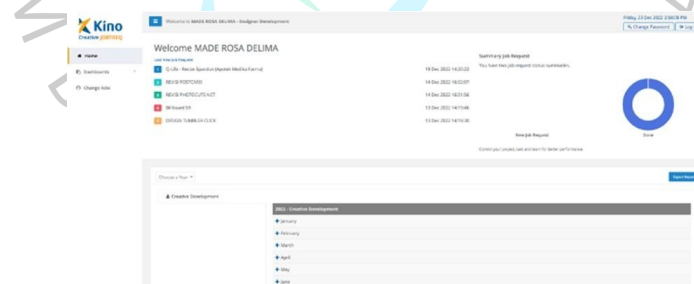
Kino
Creative JOURNEY

Home
Dashboards
Change Role

Welcome to MADE ROSA DELIMA - Dsdgner Development

Friday, 23 Dec 2022 2:58:08 PM
Change Password
Log

Welcome MADE ROSA DELIMA

Last Five Job Request

Q-Life - Revisi Spanduk (Apotek Medika Farma) 19 Dec 2022 14:20:22
REVISI POSTCARD 14 Dec 2022 16:22:07
REVISI PHOTOCOPY ACT 14 Dec 2022 16:21:56
Billboard 5ft 13 Dec 2022 14:11:46
DESIGN TUMBLER CLICK 13 Dec 2022 14:10:30

Summary Job Request
You have two job request status summaries.

New Job Request
Done

Control your projects well and learn for better performance.

Choose a Year

Creative Development

Export Report

2022 - Creative Development
January
February
March
April
May
June